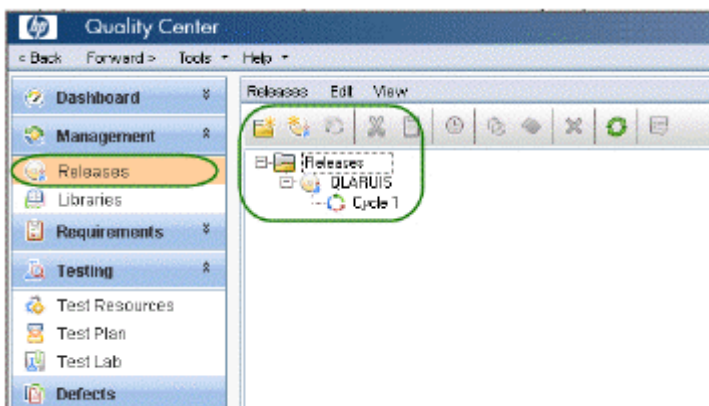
hp Quality Center

< Back Forward > Tools ▾ Help ▾

Dashboard
Management
Releases
Libraries
Requirements
Testing
Test Resources
Test Plan
Test Lab
Defects

Releases Edit View

Releases
QLARUIS
Cycle 1